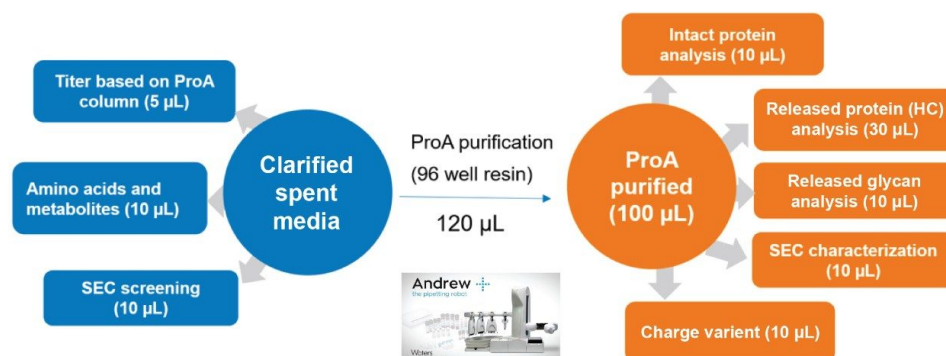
Titer based on ProA column (5 µL)

Amino acids and metabolites (10 µL)

SEC screening (10 µL)

Clarified spent media

ProA purification

(96 well resin)

120 µL

Andrew

the pipetting robot

Waters

ProA purified (100 µL)

Intact protein analysis (10 µL)

Released protein (HC) analysis (30 µL)

Released glycan analysis (10 µL)

SEC characterization (10 µL)

Charge varient (10 µL)